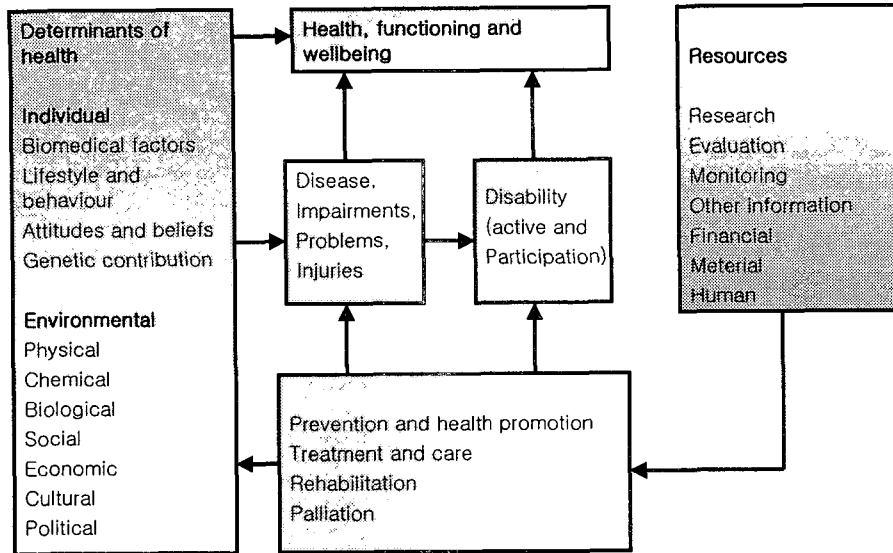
Determinants of health

Individual
Biomedical factors
Lifestyle and behaviour
Attitudes and beliefs
Genetic contribution

Environmental
Physical
Chemical
Biological
Social
Economic
Cultural
Political

Health, functioning and wellbeing

Disease, Impairments, Problems, Injuries

Disability (active and Participation)

Resources

Research
Evaluation
Monitoring
Other information
Financial
Meterial
Human

Prevention and health promotion
Treatment and care
Rehabilitation
Palliation